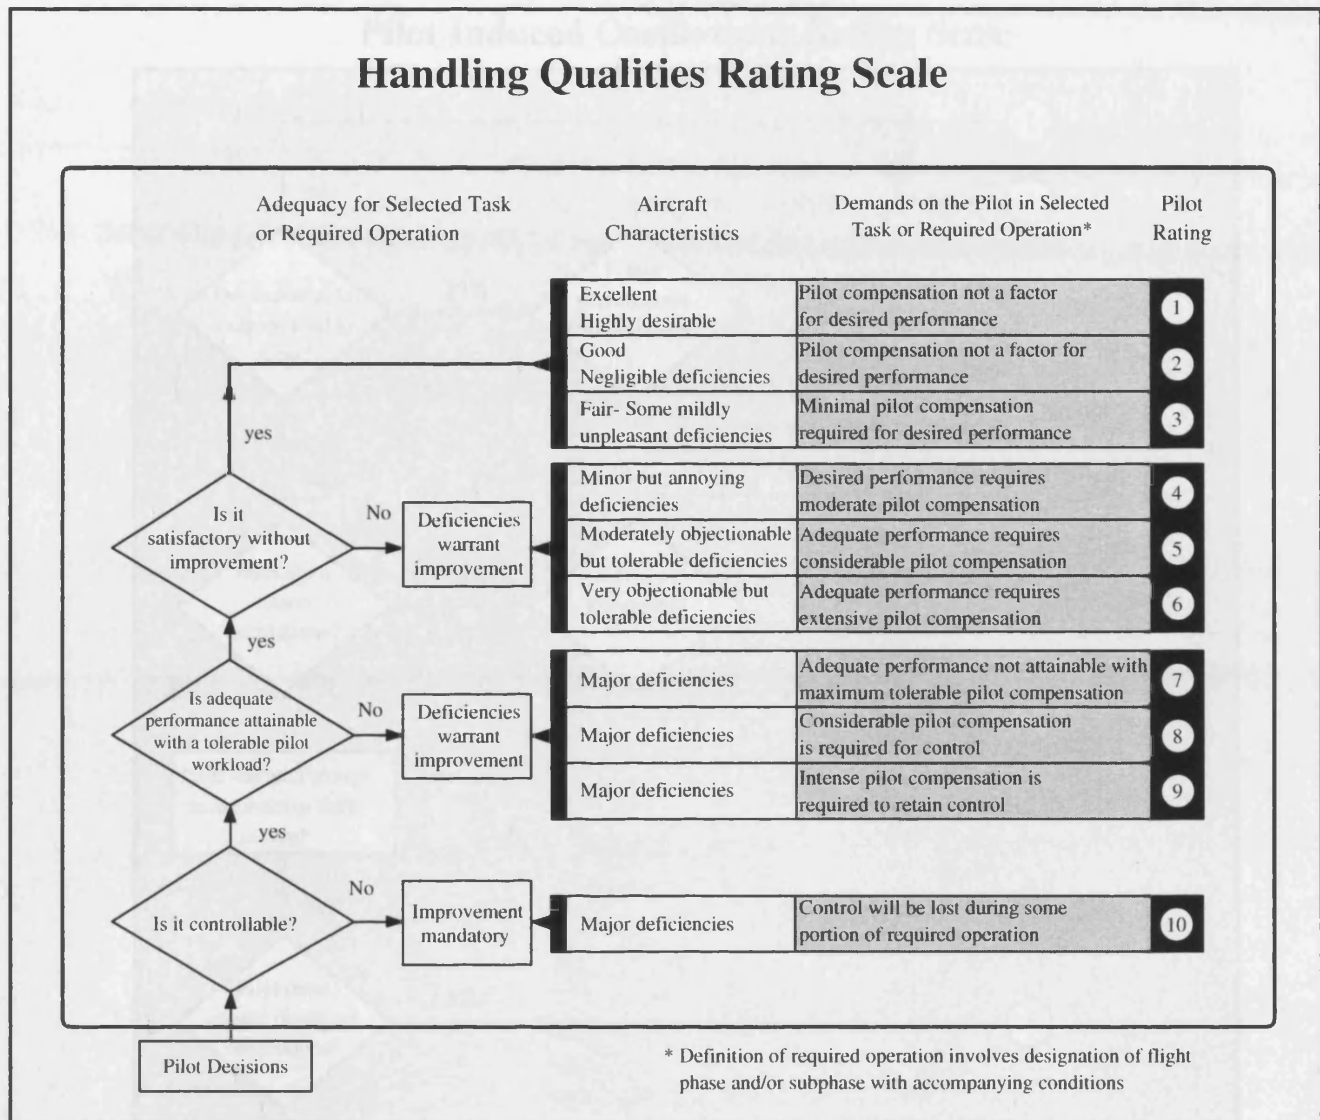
Pilot Induced Oscillation Rating Scale

Handling Qualities Rating Scale

Adequacy for Selected Task or Required Operation

Aircraft Characteristics

Demands on the Pilot in Selected Task or Required Operation*

Pilot Rating

| Aircraft Characteristics | Demands on the Pilot in Selected Task or Required Operation* | Pilot Rating |
|---|---|---|
| Excellent Highly desirable | Pilot compensation not a factor for desired performance | 1 |
| Good Negligible deficiencies | Pilot compensation not a factor for desired performance | 2 |
| Fair- Some mildly unpleasant deficiencies | Minimal pilot compensation required for desired performance | 3 |
| Minor but annoying deficiencies | Desired performance requires moderate pilot compensation | 4 |
| Moderately objectionable but tolerable deficiencies | Adequate performance requires considerable pilot compensation | 5 |
| Very objectionable but tolerable deficiencies | Adequate performance requires extensive pilot compensation | 6 |
| Major deficiencies | Adequate performance not attainable with maximum tolerable pilot compensation | 7 |
| Major deficiencies | Considerable pilot compensation is required for control | 8 |
| Major deficiencies | Intense pilot compensation is required to retain control | 9 |
| Major deficiencies | Control will be lost during some portion of required operation | 10 |

yes

Is it satisfactory without improvement?

No

Deficiencies warrant improvement

yes

Is adequate performance attainable with a tolerable pilot workload?

No

Deficiencies warrant improvement

yes

Is it controllable?

No

Improvement mandatory

Pilot Decisions

* Definition of required operation involves designation of flight phase and/or subphase with accompanying conditions